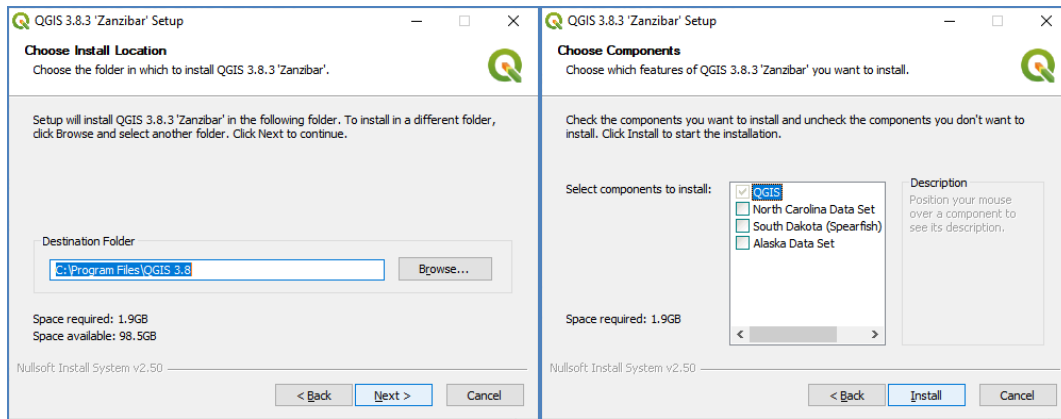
QGIS 3.8.3 'Zanzibar' Setup

Choose Install Location
Choose the folder in which to install QGIS 3.8.3 'Zanzibar'.

Setup will install QGIS 3.8.3 'Zanzibar' in the following folder. To install in a different folder, click Browse and select another folder. Click Next to continue.

Destination Folder
C:\Program Files\QGIS 3.8
Browse...

Space required: 1.9GB
Space available: 98.5GB

Nullsoft Install System v2.50

< Back
Next >
Cancel

QGIS 3.8.3 'Zanzibar' Setup

Choose Components
Choose which features of QGIS 3.8.3 'Zanzibar' you want to install.

Check the components you want to install and uncheck the components you don't want to install. Click Install to start the installation.

Select components to install:
QGIS
North Carolina Data Set
South Dakota (Spearfish)
Alaska Data Set

Description
Position your mouse over a component to see its description.

Space required: 1.9GB

Nullsoft Install System v2.50

< Back
Install
Cancel